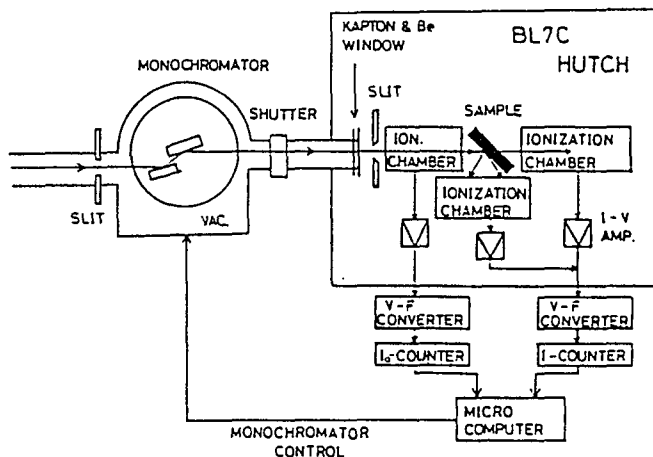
KAPTON & Be WINDOW

BL7C HUTCH

MONOCHROMATOR

SHUTTER

SLIT

SAMPLE

ION. CHAMBER

IONIZATION CHAMBER

IONIZATION CHAMBER

SLIT

VAC.

I - V AMP.

V - F CONVERTER

V - F CONVERTER

$I_0$-COUNTER

I - COUNTER

MICRO COMPUTER

MONOCHROMATOR CONTROL